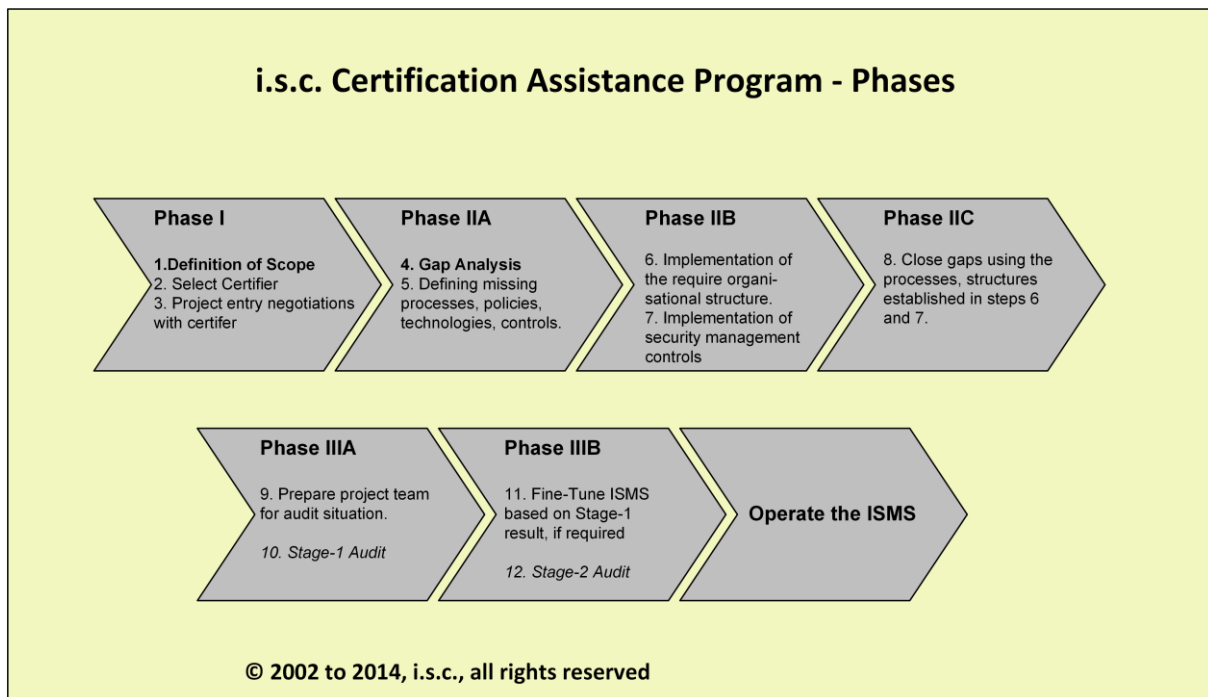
i.s.c. Certification Assistance Program - Phases

Phase I

1.Definition of Scope
2. Select Certifier
3. Project entry negotiations with certifer

Phase IIA

4. Gap Analysis
5. Defining missing processes, policies, technologies, controls.

Phase IIB

6. Implementation of the require organisational structure.
7. Implementation of security management controls

Phase IIC

8. Close gaps using the processes, structures established in steps 6 and 7.

Phase IIIA

9. Prepare project team for audit situation.

10. Stage-1 Audit

Phase IIIB

11. Fine-Tune ISMS based on Stage-1 result, if required

12. Stage-2 Audit

Operate the ISMS

© 2002 to 2014, i.s.c., all rights reserved